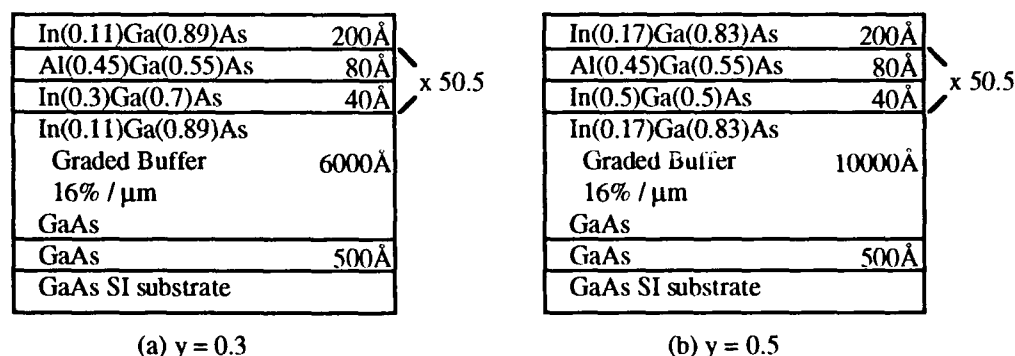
| In(0.11)Ga(0.89)As | 200Å |
|---|---|
| Al(0.45)Ga(0.55)As | 80Å |
| In(0.3)Ga(0.7)As | 40Å |
| In(0.11)Ga(0.89)As Graded Buffer 16% / μm GaAs | 6000Å |
| GaAs | 500Å |
| GaAs SI substrate | |

x 50.5

(a) y = 0.3

| In(0.17)Ga(0.83)As | 200Å |
|---|---|
| Al(0.45)Ga(0.55)As | 80Å |
| In(0.5)Ga(0.5)As | 40Å |
| In(0.17)Ga(0.83)As Graded Buffer 16% / μm GaAs | 10000Å |
| GaAs | 500Å |
| GaAs SI substrate | |

x 50.5

(b) y = 0.5